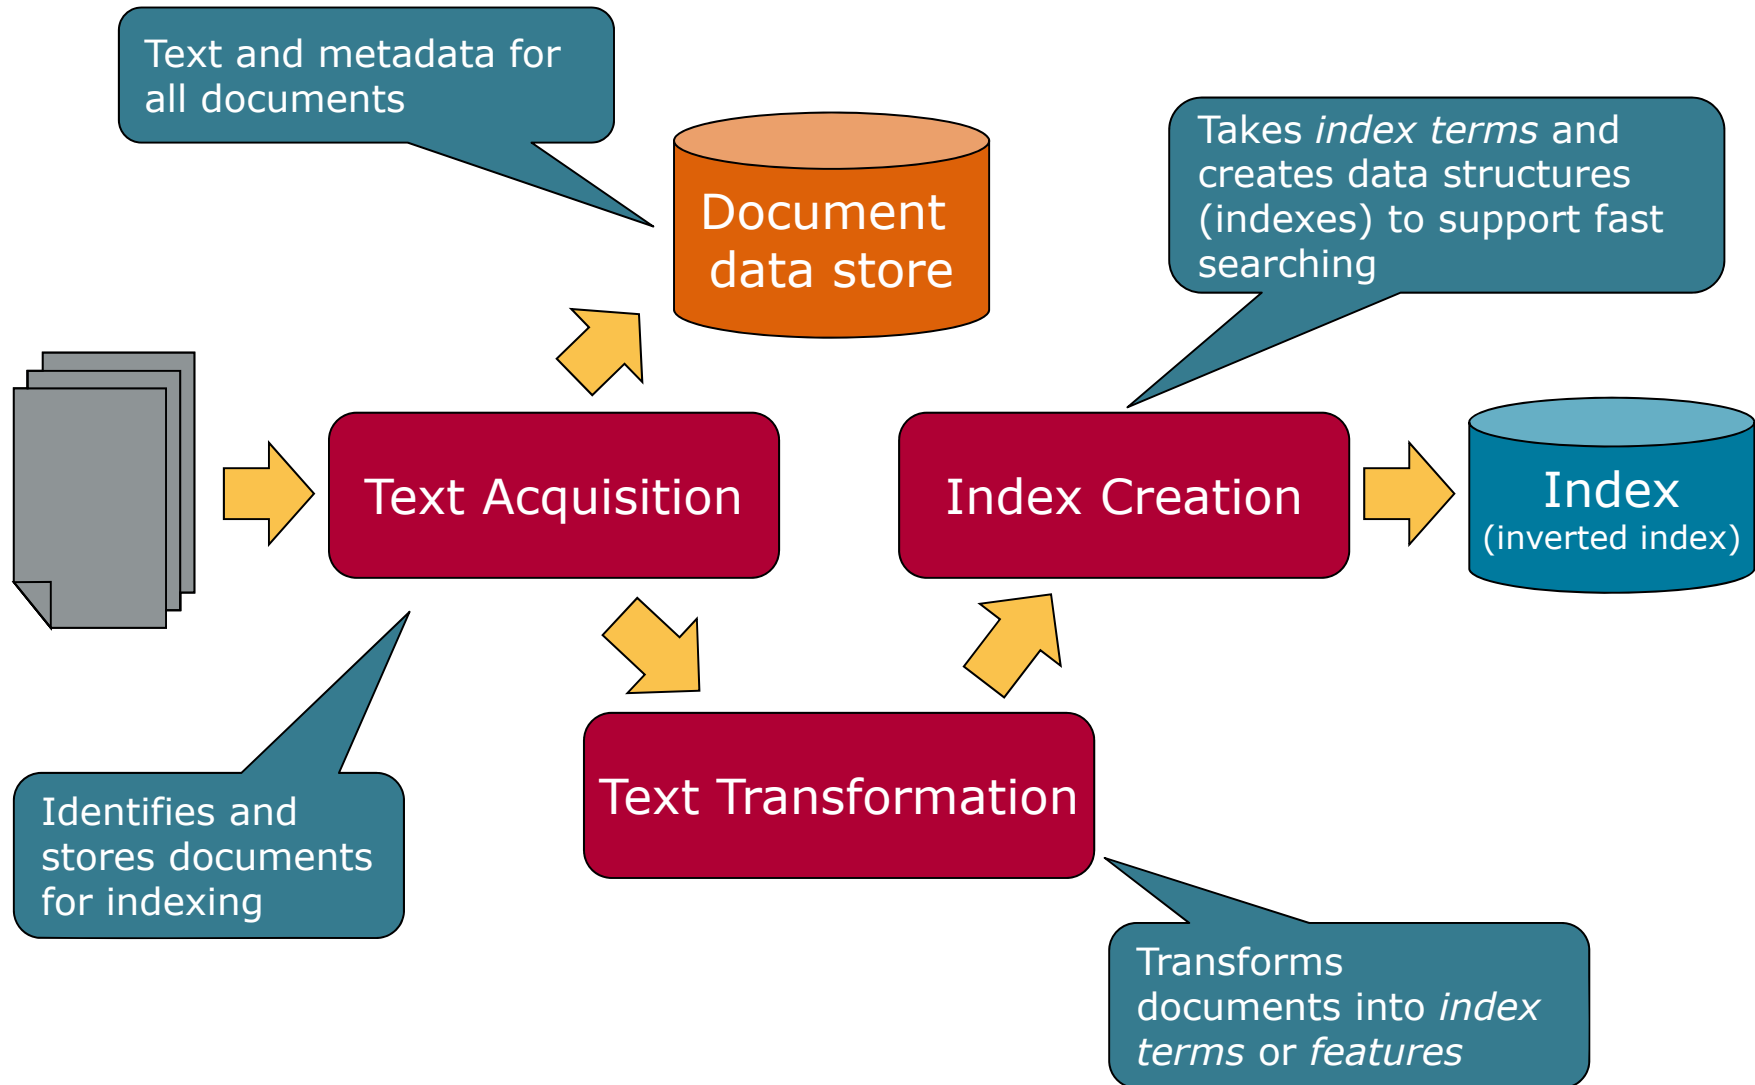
Text and metadata for all documents

Document data store

Takes *index terms* and creates data structures (indexes) to support fast searching

Text Acquisition

Index Creation

Index
(inverted index)

Identifies and stores documents for indexing

Text Transformation

Transforms documents into *index terms* or *features*